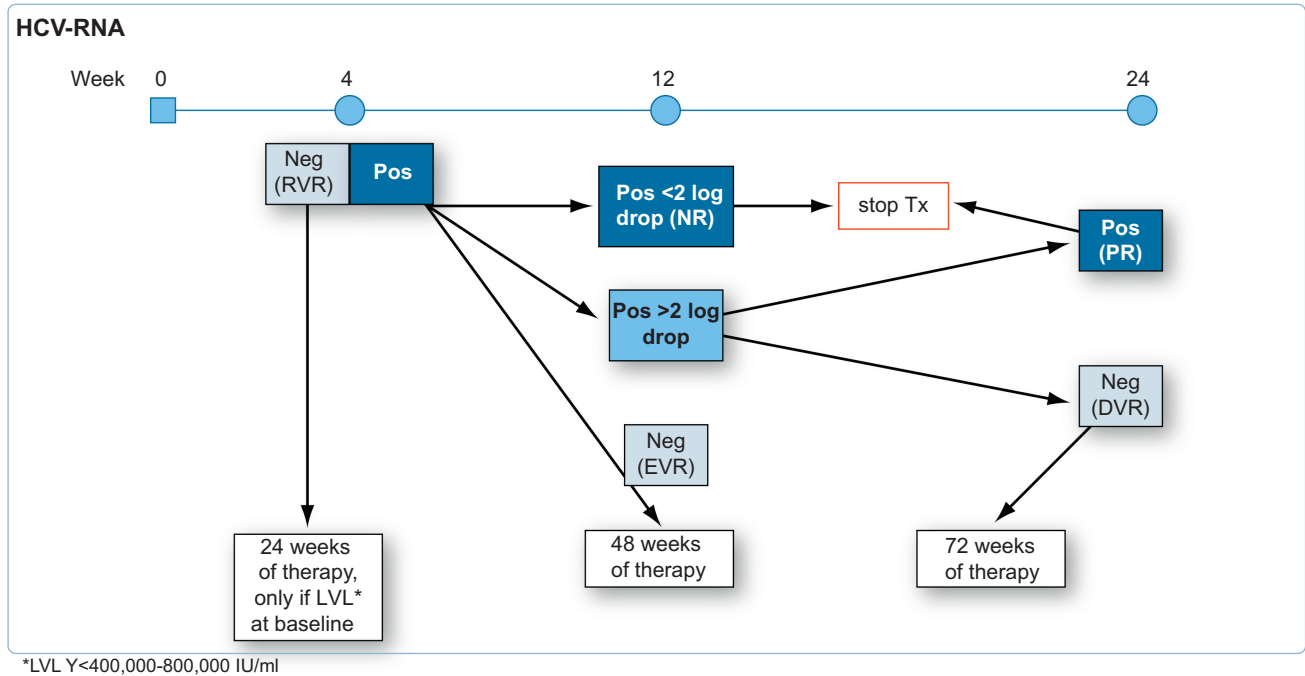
HCV-RNA

Week 0 4 12 24

Neg (RVR)

Pos

Pos <2 log drop (NR)

stop Tx

Pos (PR)

Pos >2 log drop

Neg (DVR)

Neg (EVR)

24 weeks of therapy, only if LVL* at baseline

48 weeks of therapy

72 weeks of therapy

*LVL Y<400,000-800,000 IU/ml